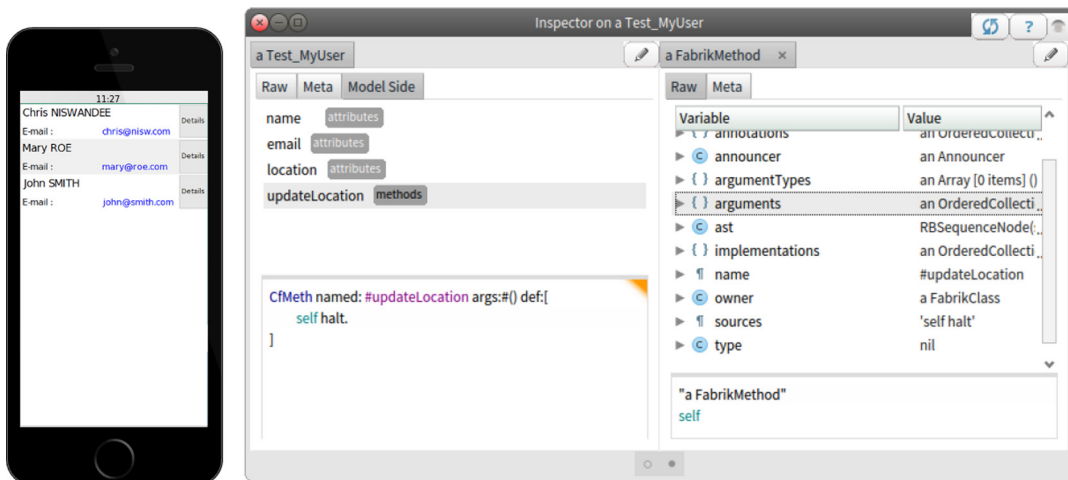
11:27

Chris NISWANDEE
E-mail : chris@nisw.com
Details

Mary ROE
E-mail : mary@roe.com
Details

John SMITH
E-mail : john@smith.com
Details

Inspector on a Test_MyUser

?

a Test_MyUser

Raw Meta Model Side

name attributes
email attributes
location attributes
updateLocation methods

CfMeth named: #updateLocation args:#() def:[
self halt.
]

a FabrikMethod ×

Raw Meta

| Variable | Value |
|---|---|
| annotations | an OrderedCollecti… |
| announcer | an Announcer |
| argumentTypes | an Array [0 items] () |
| arguments | an OrderedCollecti… |
| ast | RBSequenceNode(… |
| implementations | an OrderedCollecti… |
| name | #updateLocation |
| owner | a FabrikClass |
| sources | 'self halt' |
| type | nil |

"a FabrikMethod"
self